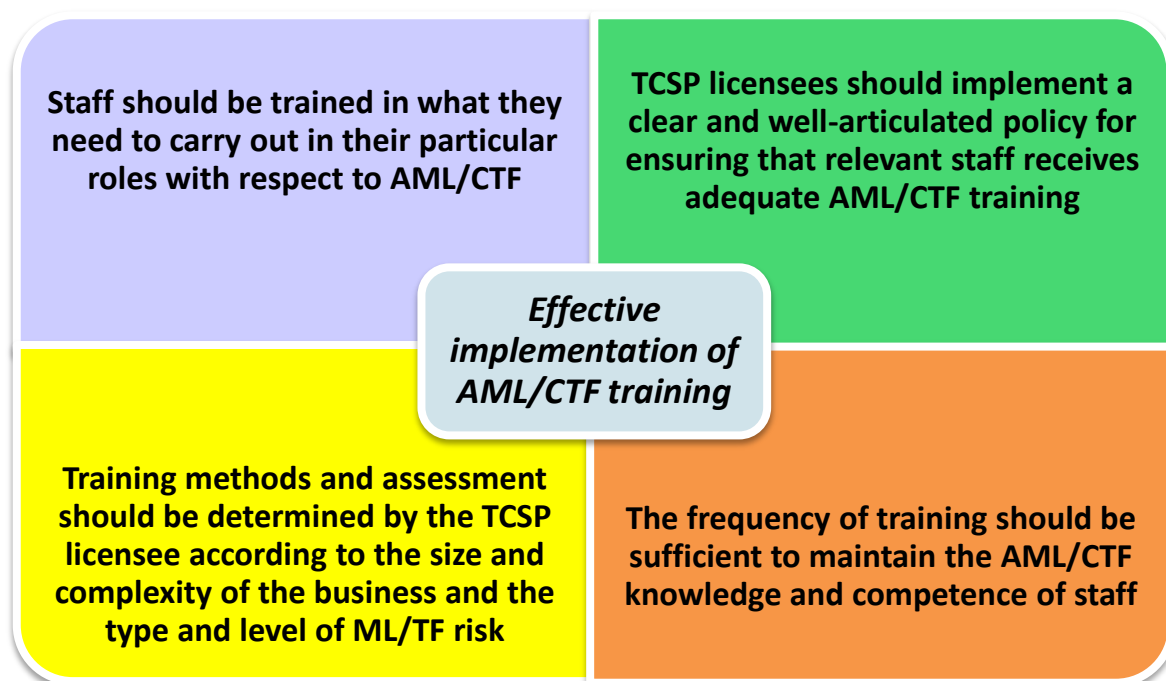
Staff should be trained in what they need to carry out in their particular roles with respect to AML/CTF

TCSP licensees should implement a clear and well-articulated policy for ensuring that relevant staff receives adequate AML/CTF training

*Effective implementation of AML/CTF training*

Training methods and assessment should be determined by the TCSP licensee according to the size and complexity of the business and the type and level of ML/TF risk

The frequency of training should be sufficient to maintain the AML/CTF knowledge and competence of staff